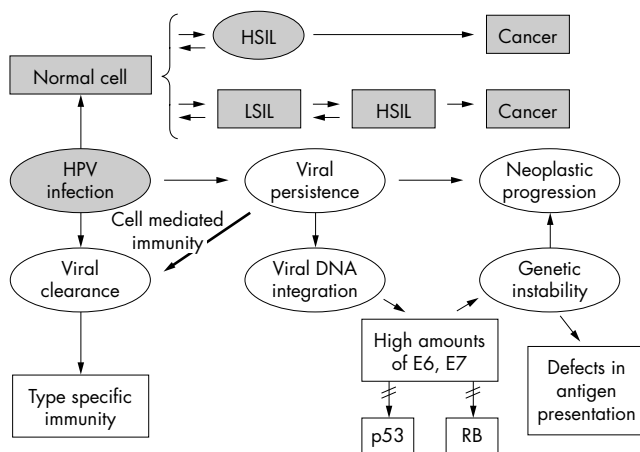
HSIL

Cancer

Normal cell

LSIL

HSIL

Cancer

HPV infection

Viral persistence

Neoplastic progression

Cell mediated immunity

Viral clearance

Viral DNA integration

Genetic instability

High amounts of E6, E7

Type specific immunity

Defects in antigen presentation

p53

RB